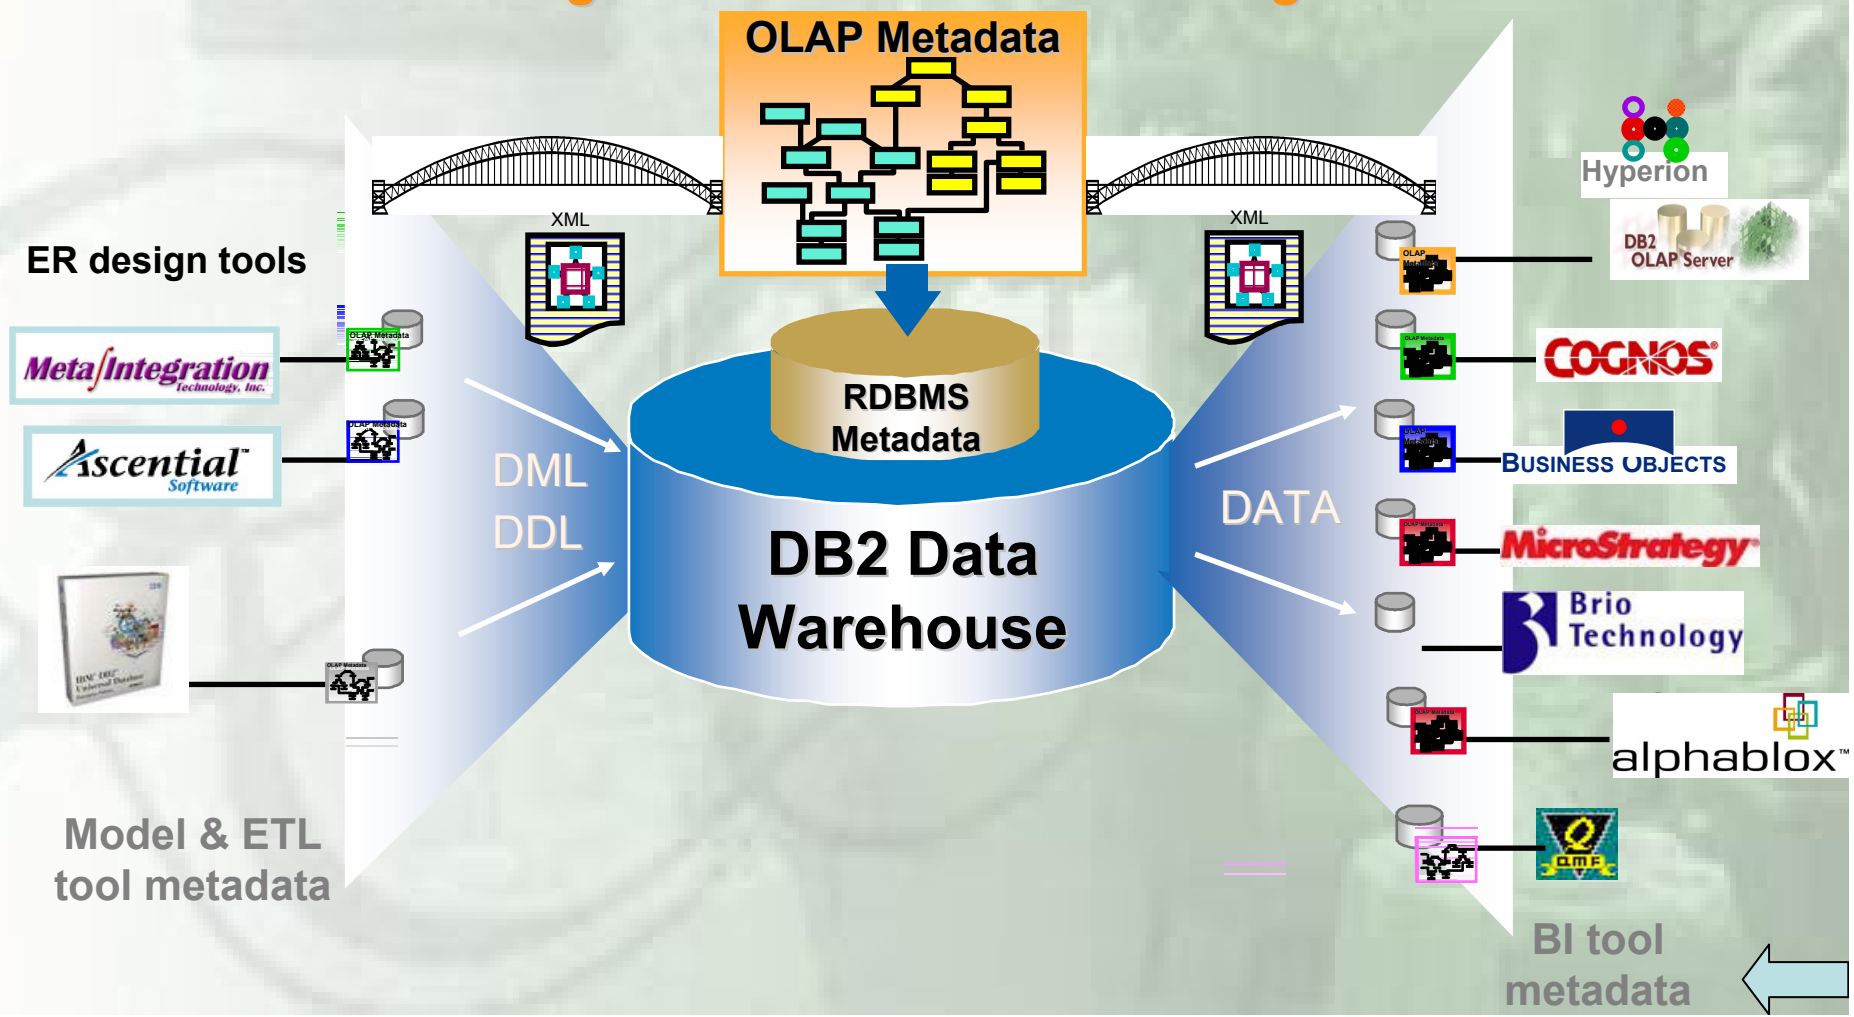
OLAP Metadata

XML

XML

ER design tools

Meta Integration Technology, Inc.

Ascential Software

Hyperion

DB2 OLAP Server

COGNOS

BUSINESS OBJECTS

MicroStrategy

Brio Technology

alphablox™

DML

DDL

DATA

RDBMS Metadata

DB2 Data Warehouse

Model & ETL tool metadata

BI tool metadata